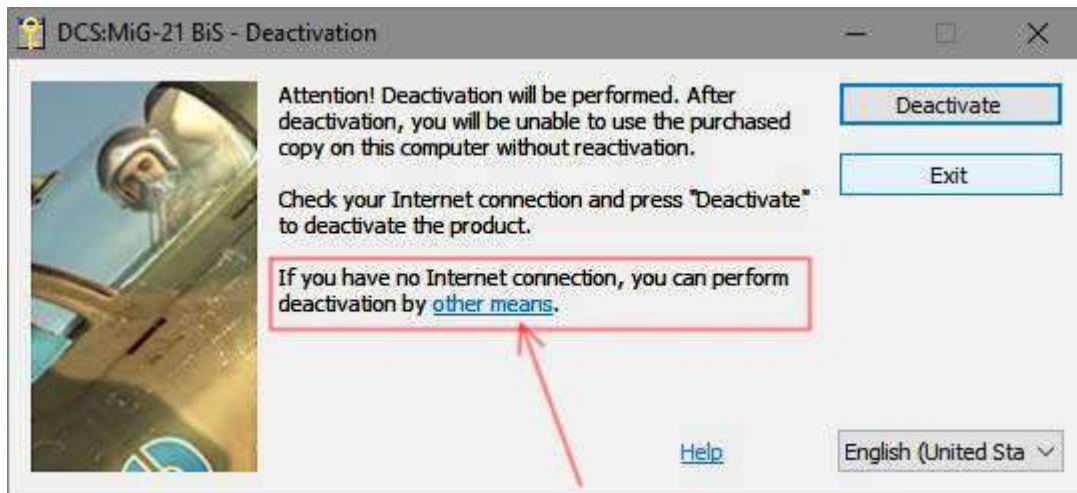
DCS:MiG-21 BiS - Deactivation

Attention! Deactivation will be performed. After deactivation, you will be unable to use the purchased copy on this computer without reactivation.

Check your Internet connection and press "Deactivate" to deactivate the product.

If you have no Internet connection, you can perform deactivation by other means.

Deactivate

Exit

Help

English (United Sta